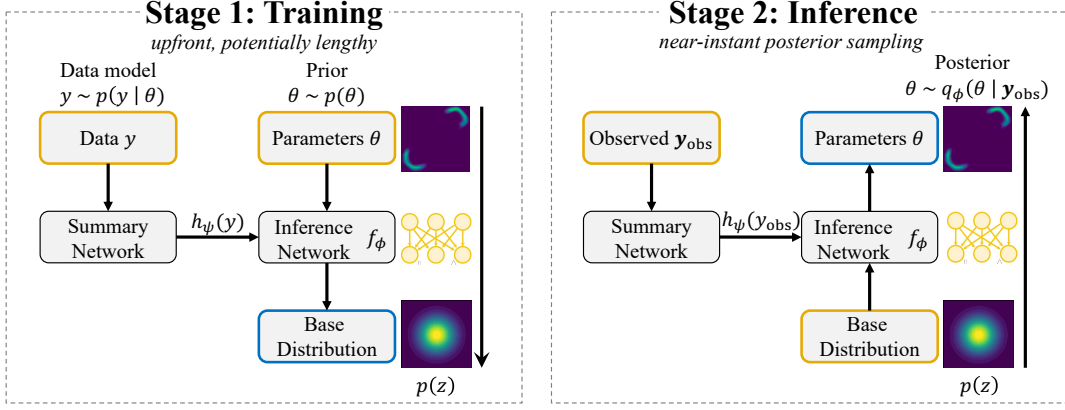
Stage 1: Training

upfront, potentially lengthy

Data model
$y \sim p(y \mid \theta)$

Prior
$\theta \sim p(\theta)$

Data $y$

Parameters $\theta$

Summary Network

$h_\psi(y)$

Inference Network $f_\phi$

Base Distribution

$p(z)$

Stage 2: Inference

near-instant posterior sampling

Posterior
$\theta \sim q_\phi(\theta \mid \boldsymbol{y}_{\text{obs}})$

Observed $\boldsymbol{y}_{\text{obs}}$

Parameters $\theta$

Summary Network

$h_\psi(y_{\text{obs}})$

Inference Network $f_\phi$

Base Distribution

$p(z)$